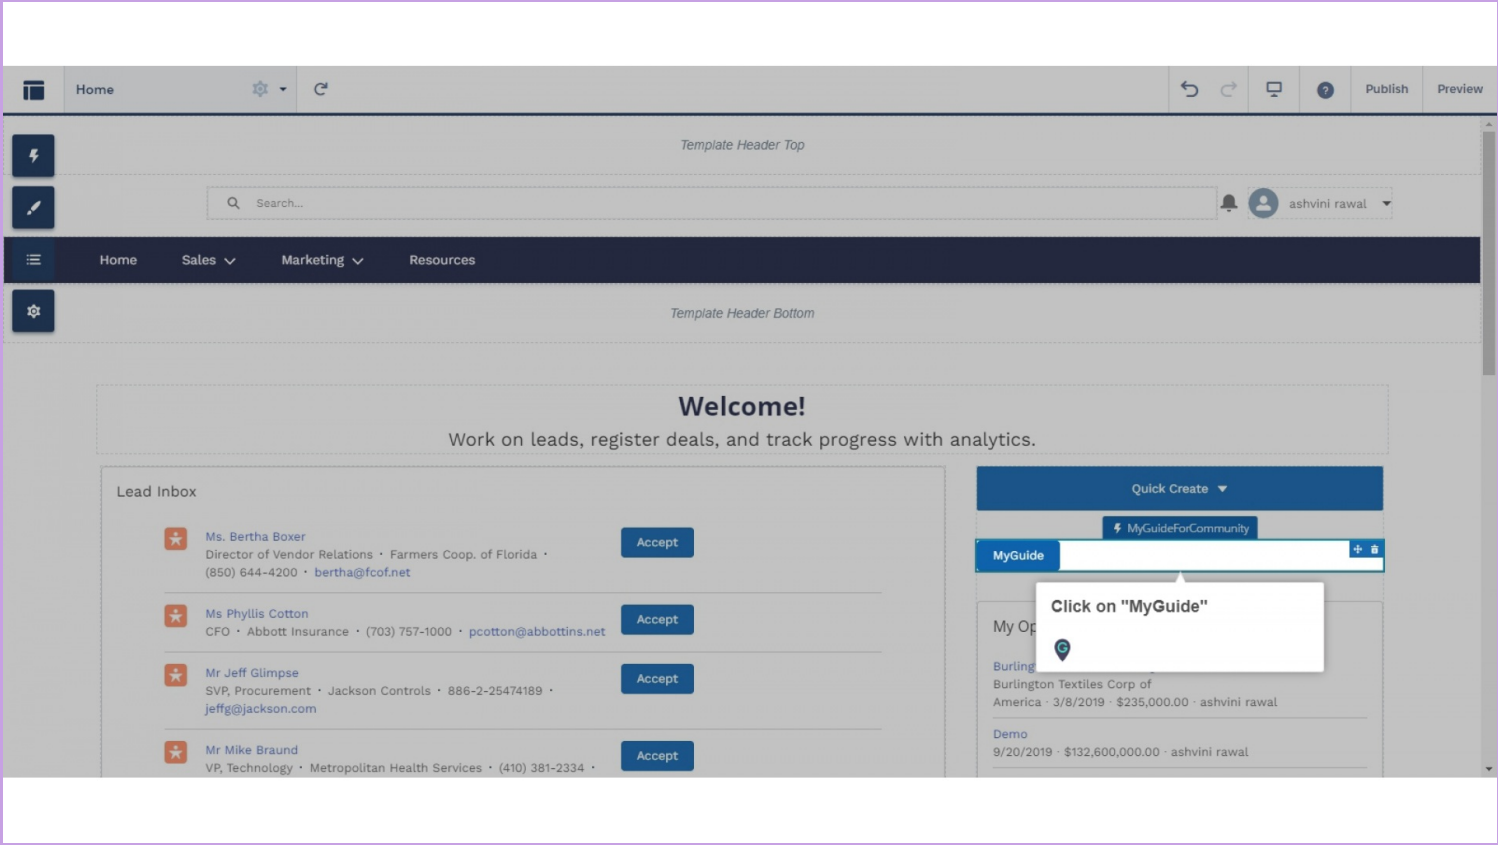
Home

Publish

Preview

Template Header Top

Search...

ashvini rawal

Home
Sales
Marketing
Resources

Template Header Bottom

Welcome!

Work on leads, register deals, and track progress with analytics.

Lead Inbox

Ms. Bertha Boxer
Director of Vendor Relations · Farmers Coop. of Florida · (850) 644-4200 · bertha@fcof.net
Accept

Ms Phyllis Cotton
CFO · Abbott Insurance · (703) 757-1000 · pcotton@abbottins.net
Accept

Mr Jeff Glimpse
SVP, Procurement · Jackson Controls · 886-2-25474189 · jeffg@jackson.com
Accept

Mr Mike Braund
VP, Technology · Metropolitan Health Services · (410) 381-2334 ·
Accept

Quick Create

MyGuideForCommunity

MyGuide

Click on "MyGuide"

My Op

Burling
Burlington Textiles Corp of America · 3/8/2019 · $235,000.00 · ashvini rawal

Demo
9/20/2019 · $132,600,000.00 · ashvini rawal